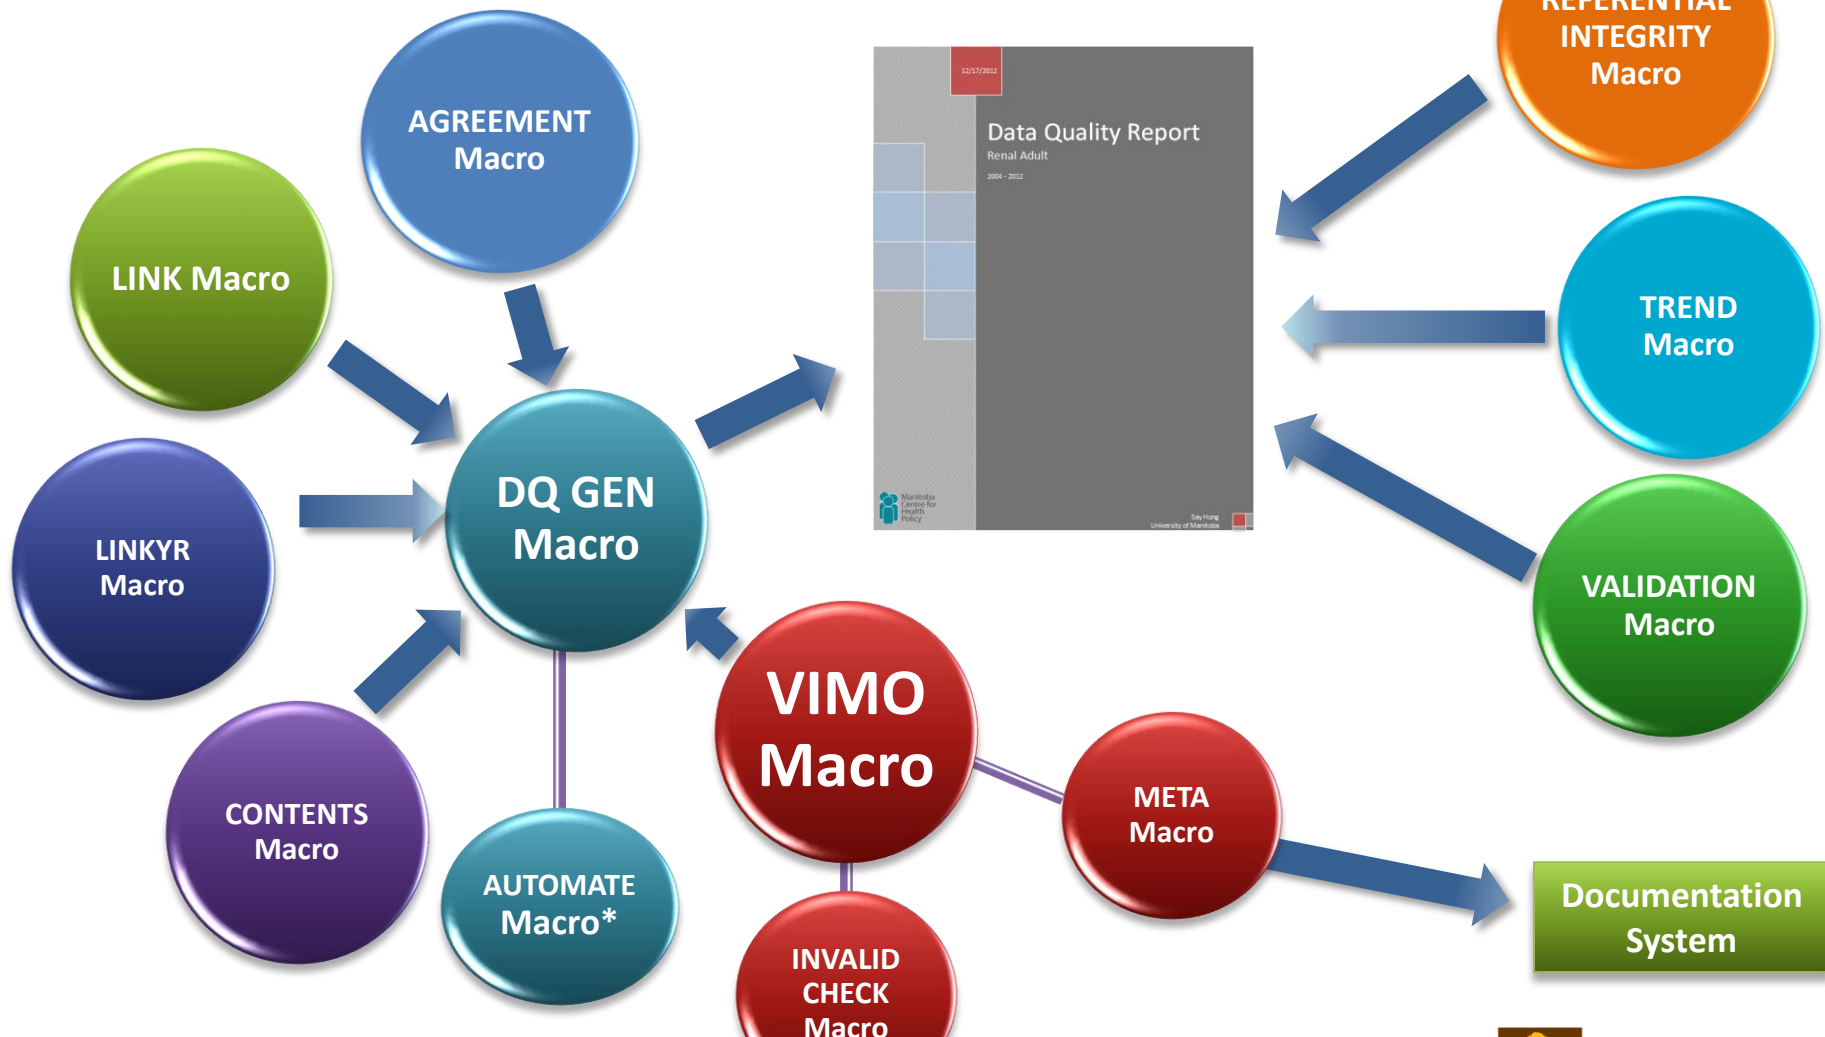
AGREEMENT Macro

LINK Macro

LINKYR Macro

CONTENTS Macro

AUTOMATE Macro*

DQ GEN Macro

VIMO Macro

INVALID CHECK Macro

META Macro

Documentation System

12/17/2012

Data Quality Report

Renal Adult

2004 - 2012

Manitoba Centre for Health Policy

Say Hong
University of Manitoba

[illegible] INTEGRITY Macro

TREND Macro

VALIDATION Macro